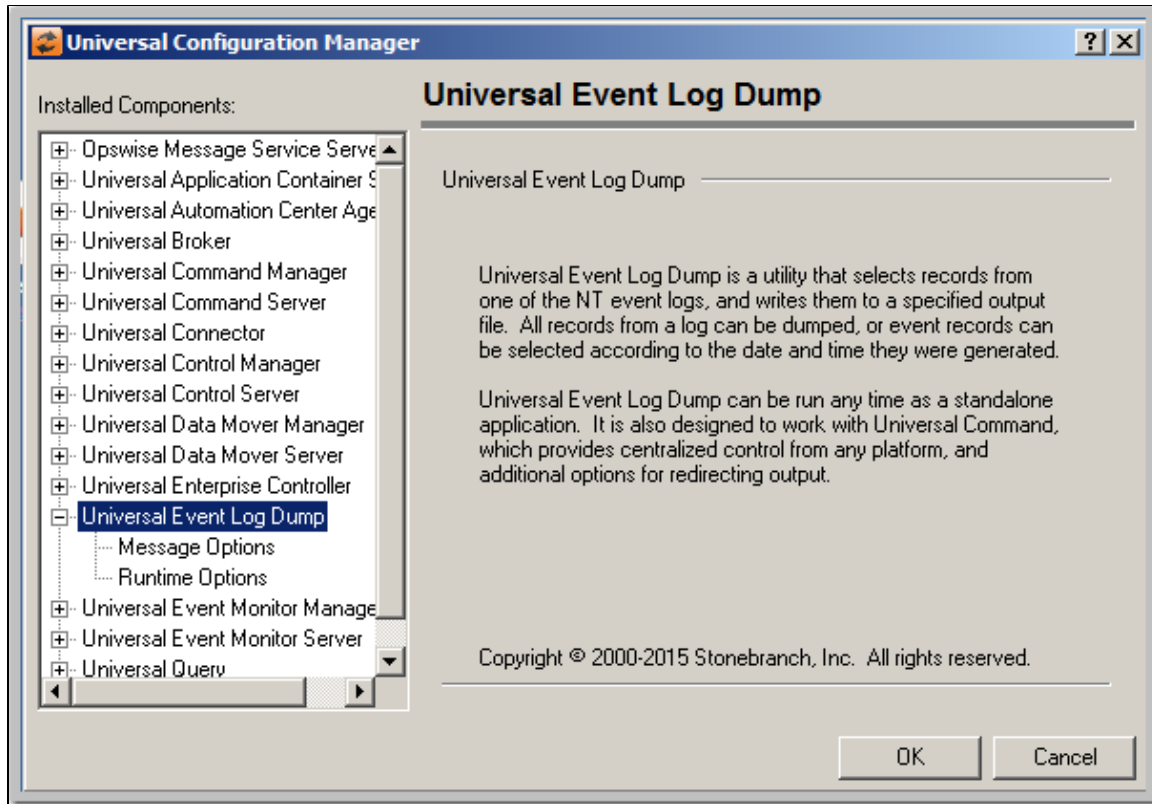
Universal Configuration Manager

?
X

Installed Components:

Opswise Message Service Serve
Universal Application Container S
Universal Automation Center Age
Universal Broker
Universal Command Manager
Universal Command Server
Universal Connector
Universal Control Manager
Universal Control Server
Universal Data Mover Manager
Universal Data Mover Server
Universal Enterprise Controller
Universal Event Log Dump
Message Options
Runtime Options
Universal Event Monitor Manage
Universal Event Monitor Server
Universal Query

Universal Event Log Dump

Universal Event Log Dump

Universal Event Log Dump is a utility that selects records from one of the NT event logs, and writes them to a specified output file. All records from a log can be dumped, or event records can be selected according to the date and time they were generated.

Universal Event Log Dump can be run any time as a standalone application. It is also designed to work with Universal Command, which provides centralized control from any platform, and additional options for redirecting output.

Copyright © 2000-2015 Stonebranch, Inc. All rights reserved.

OK
Cancel